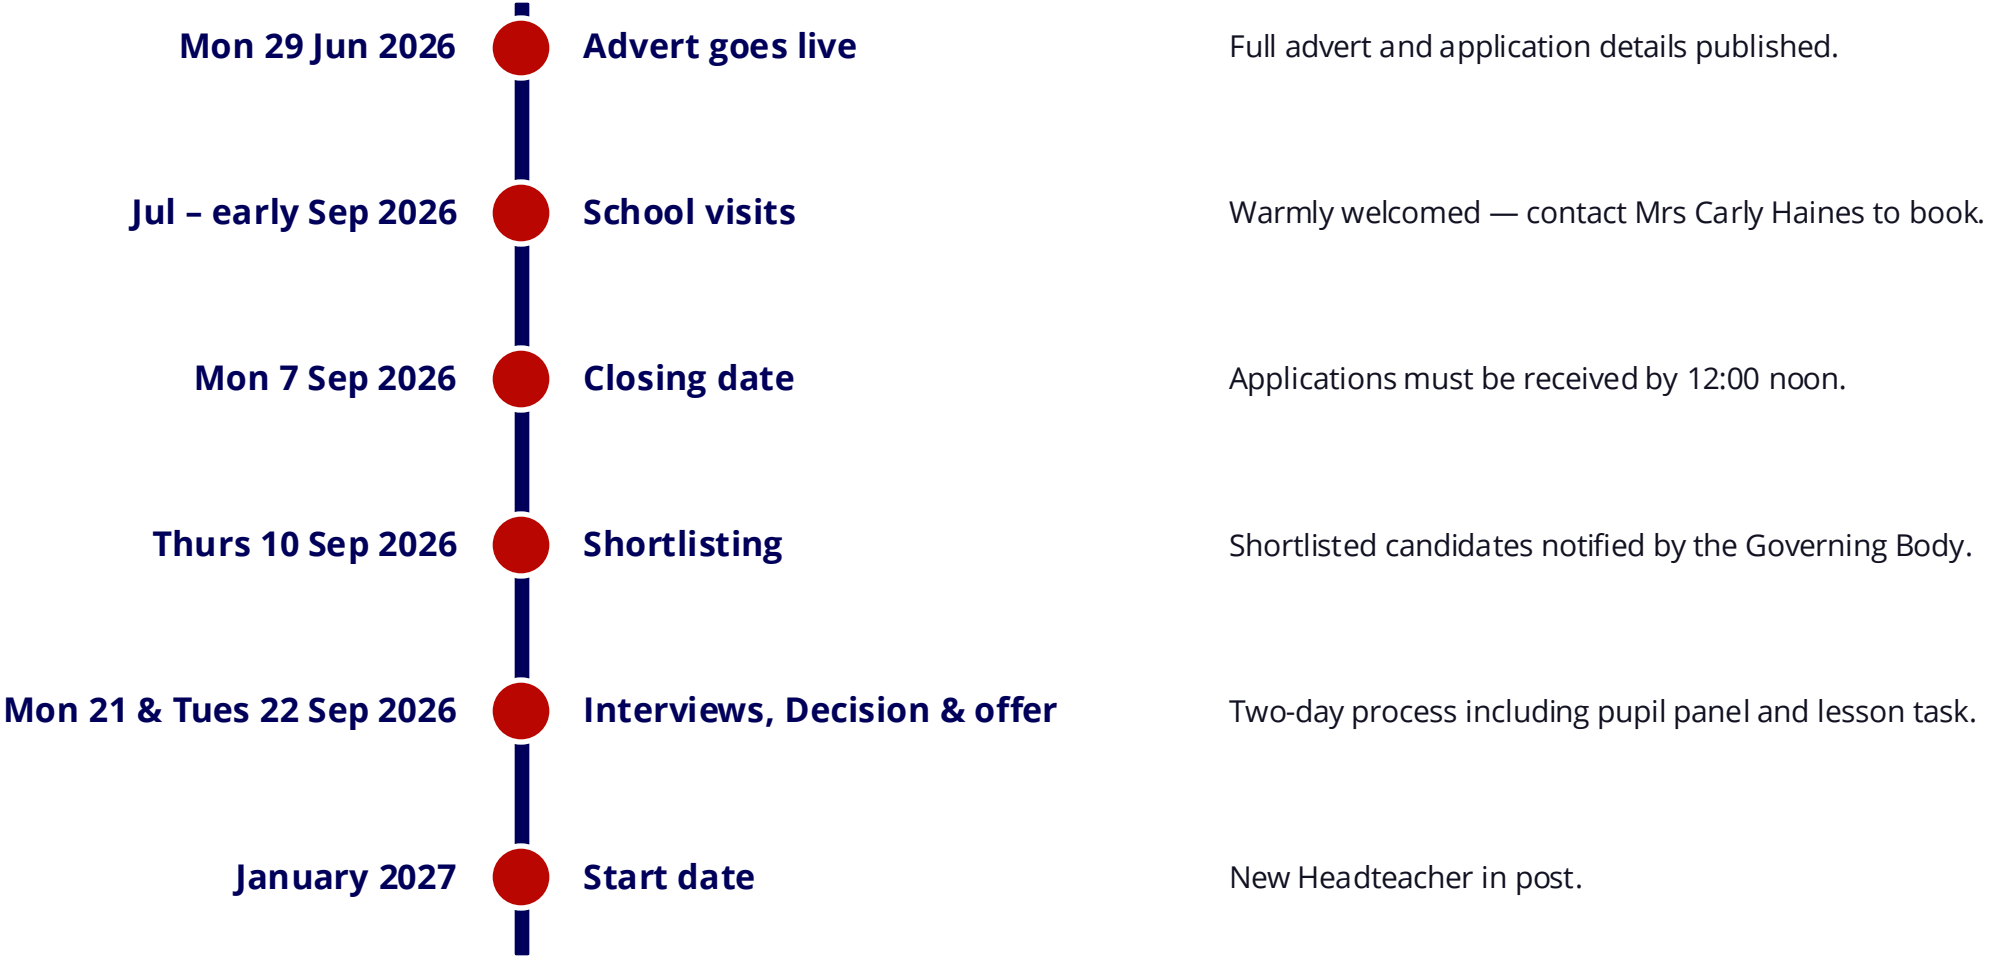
Mon 29 Jun 2026 Advert goes live Full advert and application details published.

Jul – early Sep 2026 School visits Warmly welcomed — contact Mrs Carly Haines to book.

Mon 7 Sep 2026 Closing date Applications must be received by 12:00 noon.

Thurs 10 Sep 2026 Shortlisting Shortlisted candidates notified by the Governing Body.

Mon 21 & Tues 22 Sep 2026 Interviews, Decision & offer Two-day process including pupil panel and lesson task.

January 2027 Start date New Headteacher in post.